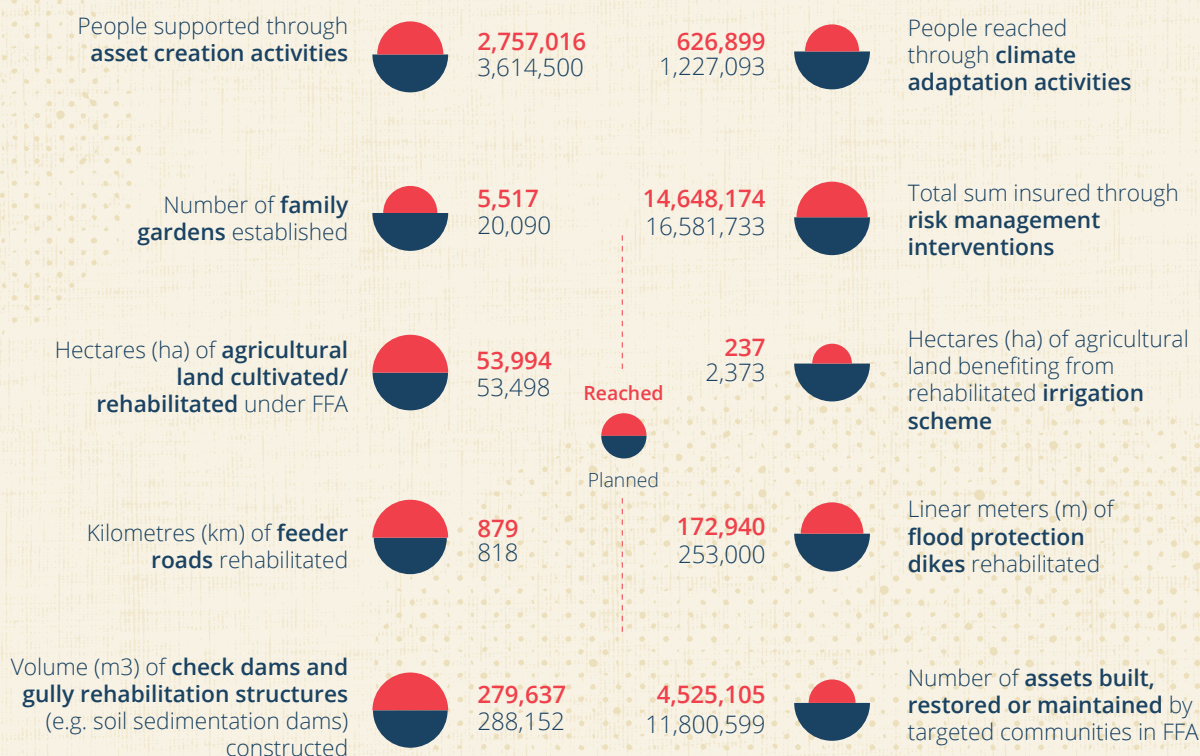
People supported through **asset creation activities**

2,757,016
3,614,500

626,899
1,227,093

People reached through **climate adaptation activities**

Number of **family gardens** established

5,517
20,090

14,648,174
16,581,733

Total sum insured through **risk management interventions**

Hectares (ha) of **agricultural land cultivated/ rehabilitated** under FFA

53,994
53,498

Reached

Planned

237
2,373

Hectares (ha) of agricultural land benefiting from rehabilitated **irrigation scheme**

Kilometres (km) of **feeder roads** rehabilitated

879
818

172,940
253,000

Linear meters (m) of **flood protection dikes** rehabilitated

Volume (m3) of **check dams and gully rehabilitation structures** (e.g. soil sedimentation dams) constructed

279,637
288,152

4,525,105
11,800,599

Number of **assets built, restored or maintained** by targeted communities in FFA